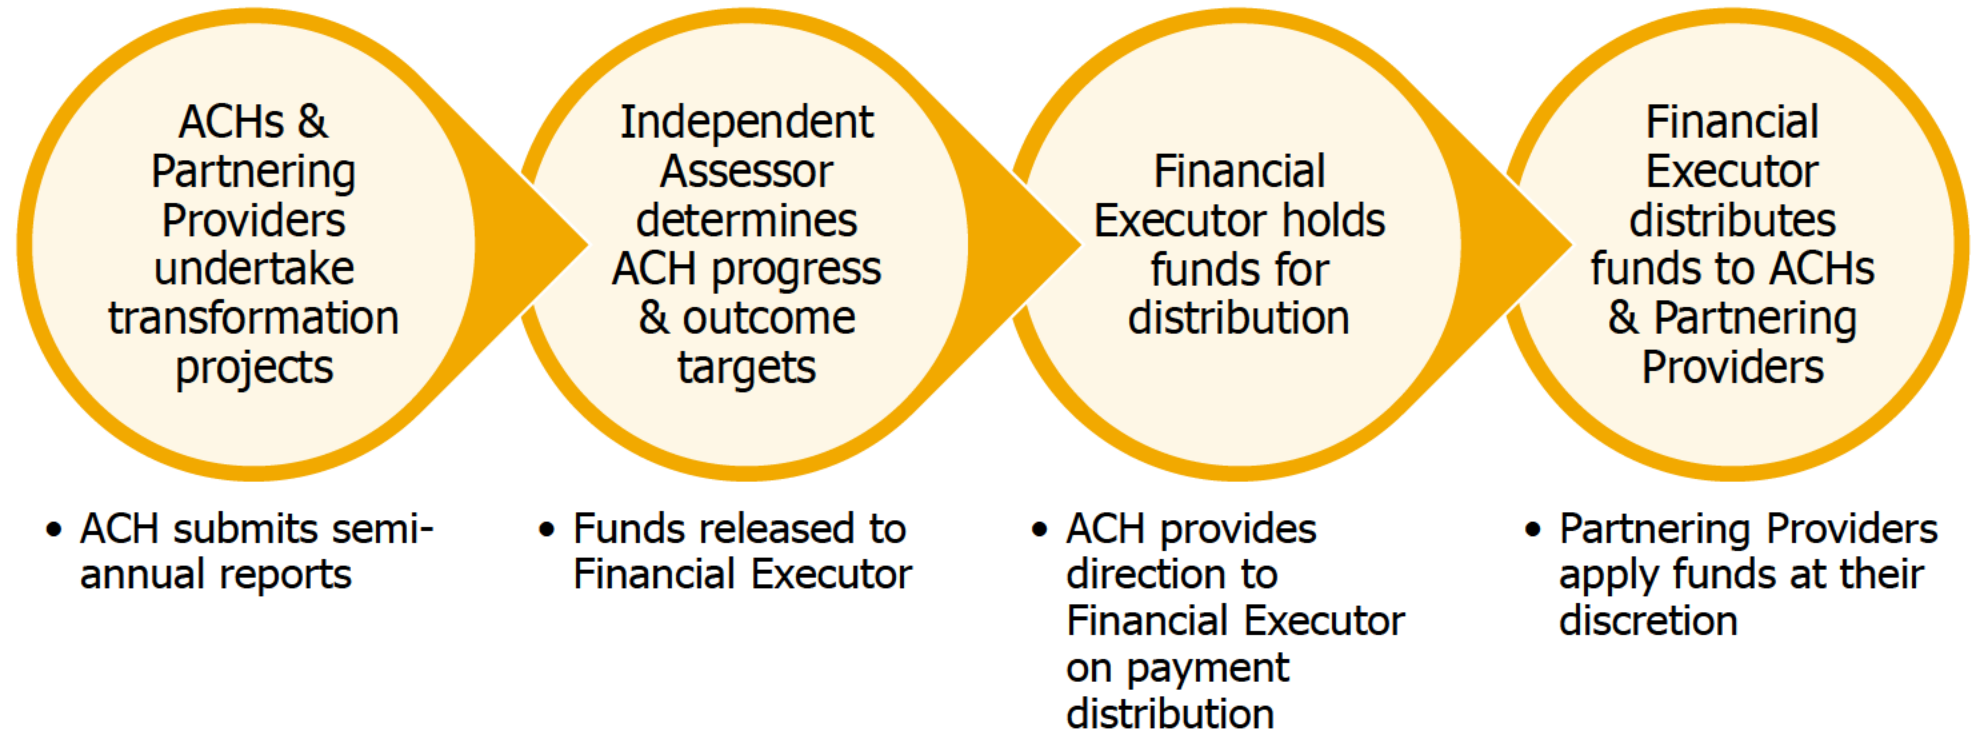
ACHs & Partnering Providers undertake transformation projects

Independent Assessor determines ACH progress & outcome targets

Financial Executor holds funds for distribution

Financial Executor distributes funds to ACHs & Partnering Providers

• ACH submits semi-annual reports

• Funds released to Financial Executor

• ACH provides direction to Financial Executor on payment distribution

• Partnering Providers apply funds at their discretion